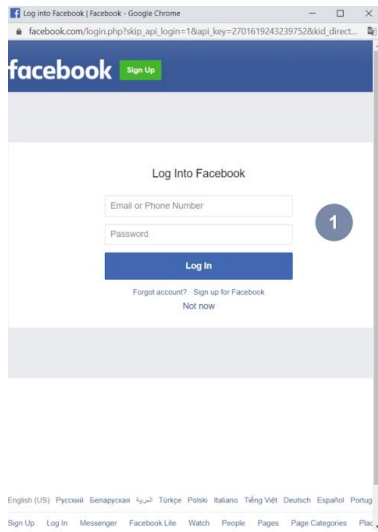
Log into Facebook | Facebook - Google Chrome

facebook.com/login.php?skip_api_login=1&api_key=270161924323975 2&kid_direct...

facebook Sign Up

Log Into Facebook

Email or Phone Number

Password

1

Log In

Forgot account? · Sign up for Facebook

Not now

English (US) Русский Беларуская العربية Türkçe Polski Italiano Tiếng Việt Deutsch Español Portug

Sign Up Log In Messenger Facebook Lite Watch People Pages Page Categories Plac